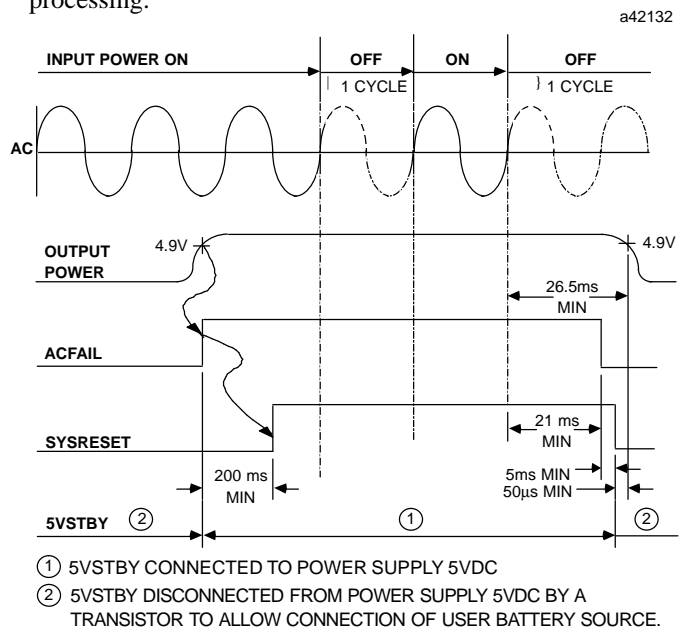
processing.

a42132

INPUT POWER ON

OFF

1 CYCLE

ON

OFF

1 CYCLE

AC

OUTPUT POWER

4.9V

4.9V

26.5ms MIN

ACFAIL

SYSRESET

21 ms MIN

200 ms MIN

5ms MIN

50µs MIN

5VSTBY

②

①

②

① 5VSTBY CONNECTED TO POWER SUPPLY 5VDC

② 5VSTBY DISCONNECTED FROM POWER SUPPLY 5VDC BY A TRANSISTOR TO ALLOW CONNECTION OF USER BATTERY SOURCE.